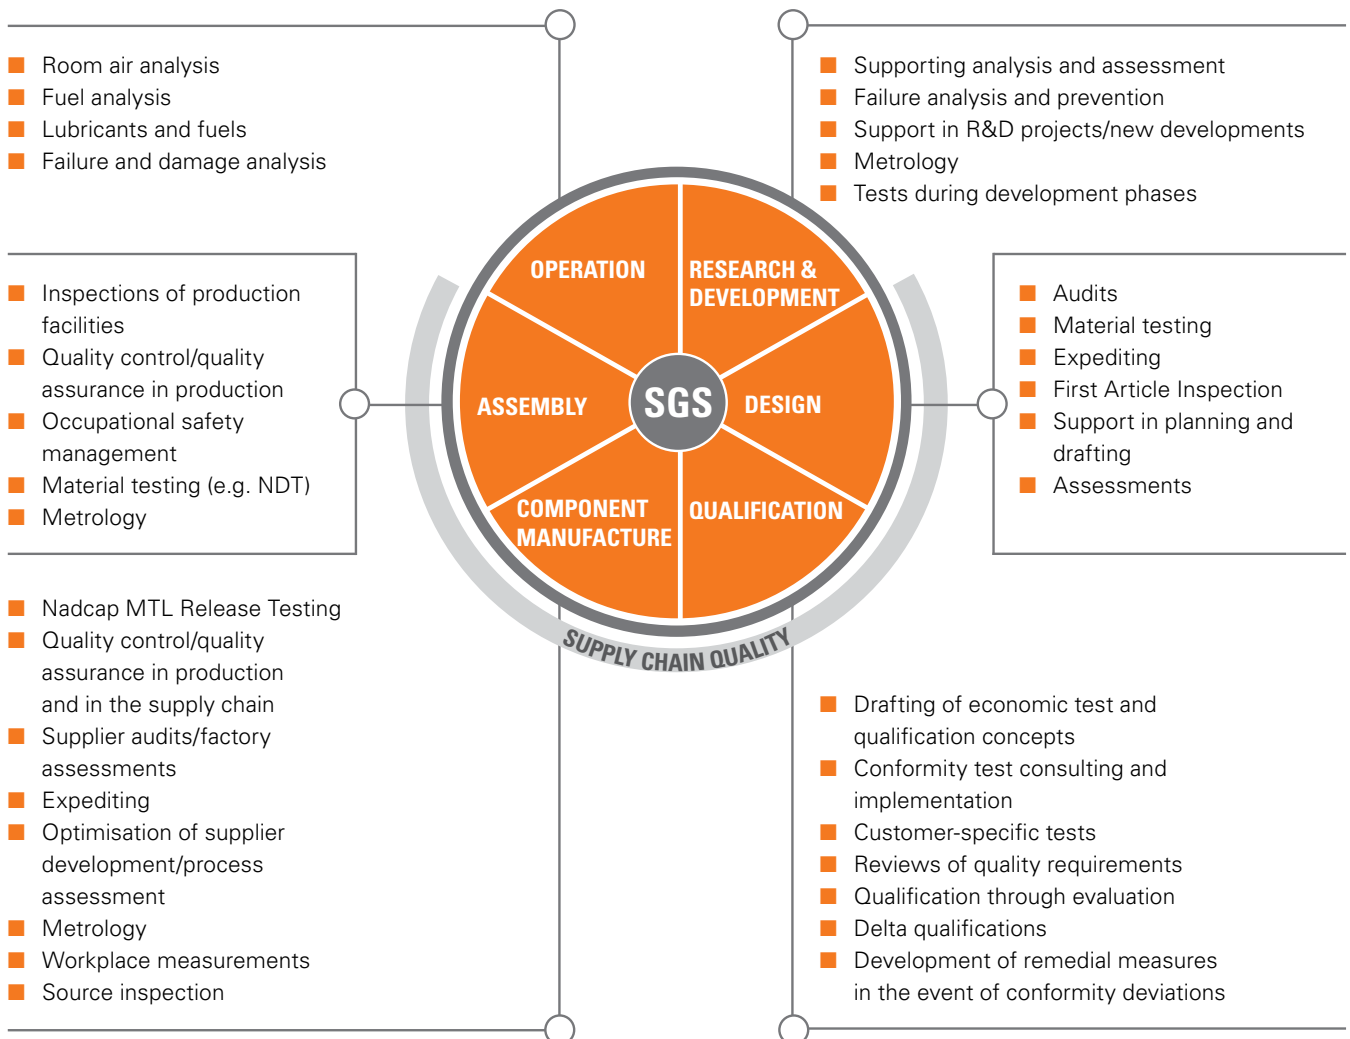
- Room air analysis
- Fuel analysis
- Lubricants and fuels
- Failure and damage analysis

- Supporting analysis and assessment
- Failure analysis and prevention
- Support in R&D projects/new developments
- Metrology
- Tests during development phases

- Inspections of production facilities
- Quality control/quality assurance in production
- Occupational safety management
- Material testing (e.g. NDT)
- Metrology

OPERATION

RESEARCH & DEVELOPMENT

ASSEMBLY

SGS

DESIGN

COMPONENT MANUFACTURE

QUALIFICATION

SUPPLY CHAIN QUALITY

- Audits
- Material testing
- Expediting
- First Article Inspection
- Support in planning and drafting
- Assessments

- Nadcap MTL Release Testing
- Quality control/quality assurance in production and in the supply chain
- Supplier audits/factory assessments
- Expediting
- Optimisation of supplier development/process assessment
- Metrology
- Workplace measurements
- Source inspection

- Drafting of economic test and qualification concepts
- Conformity test consulting and implementation
- Customer-specific tests
- Reviews of quality requirements
- Qualification through evaluation
- Delta qualifications
- Development of remedial measures in the event of conformity deviations